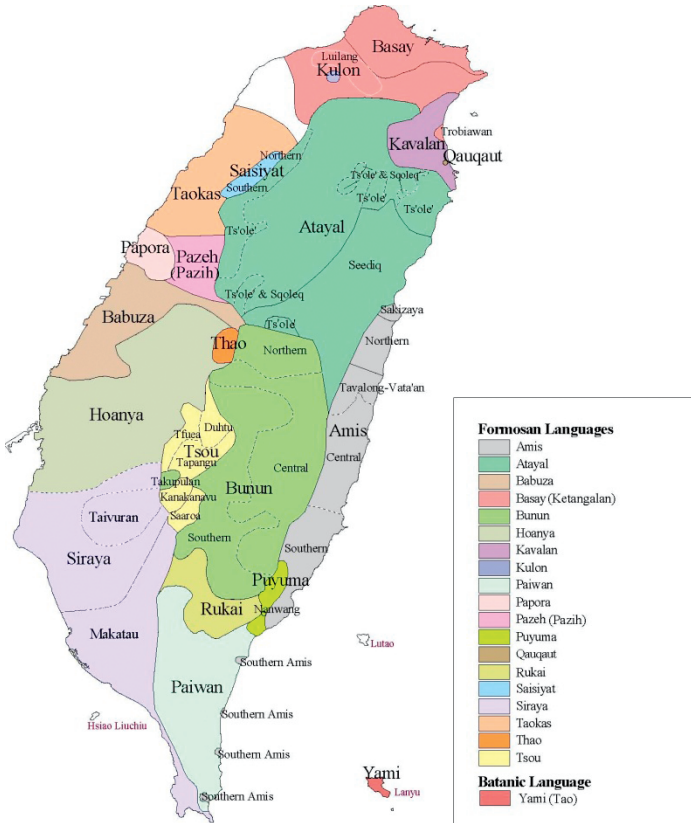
Basay
Luilang
Kulon
Trobiawan
Kavalan
Qauqaut
Northern
Saisiyat
Southern
Ts'ole' & Sqoleq
Ts'ole'
Ts'ole'
Taokas
Ts'ole'
Atayal
Papora
Pazeh
(Pazih)
Seediq
Ts'ole' & Sqoleq
Babuza
Sakizaya
Ts'ole'
Thao
Northern
Northern
Tavalong-Vata'an
Hoanya
Duhtu
Tfuea
Tsou
Tapangu
Amis
Central
Central
Takupulan
Kanakanavu
Bunun
Saaroa
Taivuran
Southern
Siraya
Southern
Puyuma
Rukai
Nanwang
Makatau
Lutao
Southern Amis
Paiwan
Southern Amis
Hsiao Liuchiu
Southern Amis
Southern Amis
Yami
Lanyu

Formosan Languages
Amis
Atayal
Babuza
Basay (Ketangalan)
Bunun
Hoanya
Kavalan
Kulon
Paiwan
Papora
Pazeh (Pazih)
Puyuma
Qauqaut
Rukai
Saisiyat
Siraya
Taokas
Thao
Tsou
Batanic Language
Yami (Tao)